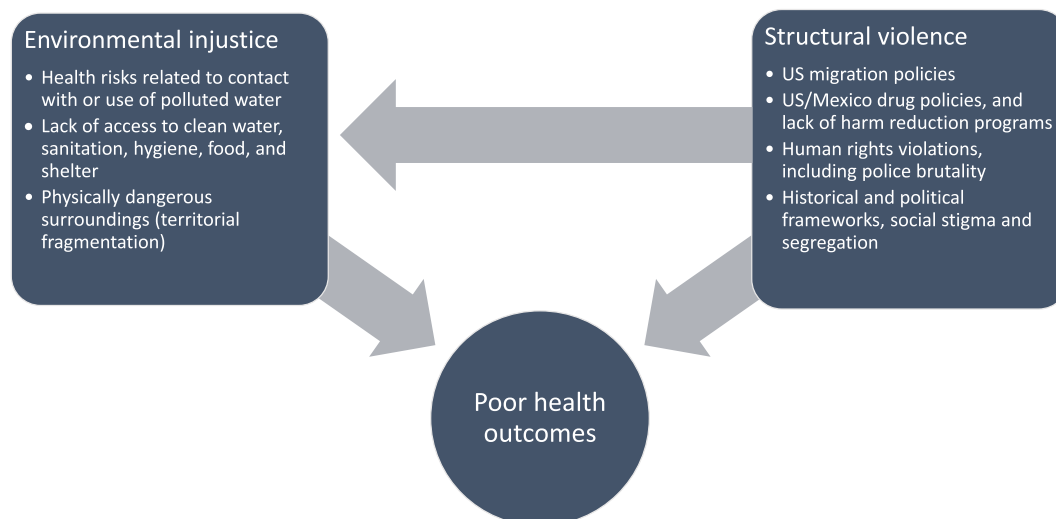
Environmental injustice

- Health risks related to contact with or use of polluted water
- Lack of access to clean water, sanitation, hygiene, food, and shelter
- Physically dangerous surroundings (territorial fragmentation)

Structural violence

- US migration policies
- US/Mexico drug policies, and lack of harm reduction programs
- Human rights violations, including police brutality
- Historical and political frameworks, social stigma and segregation

Poor health outcomes